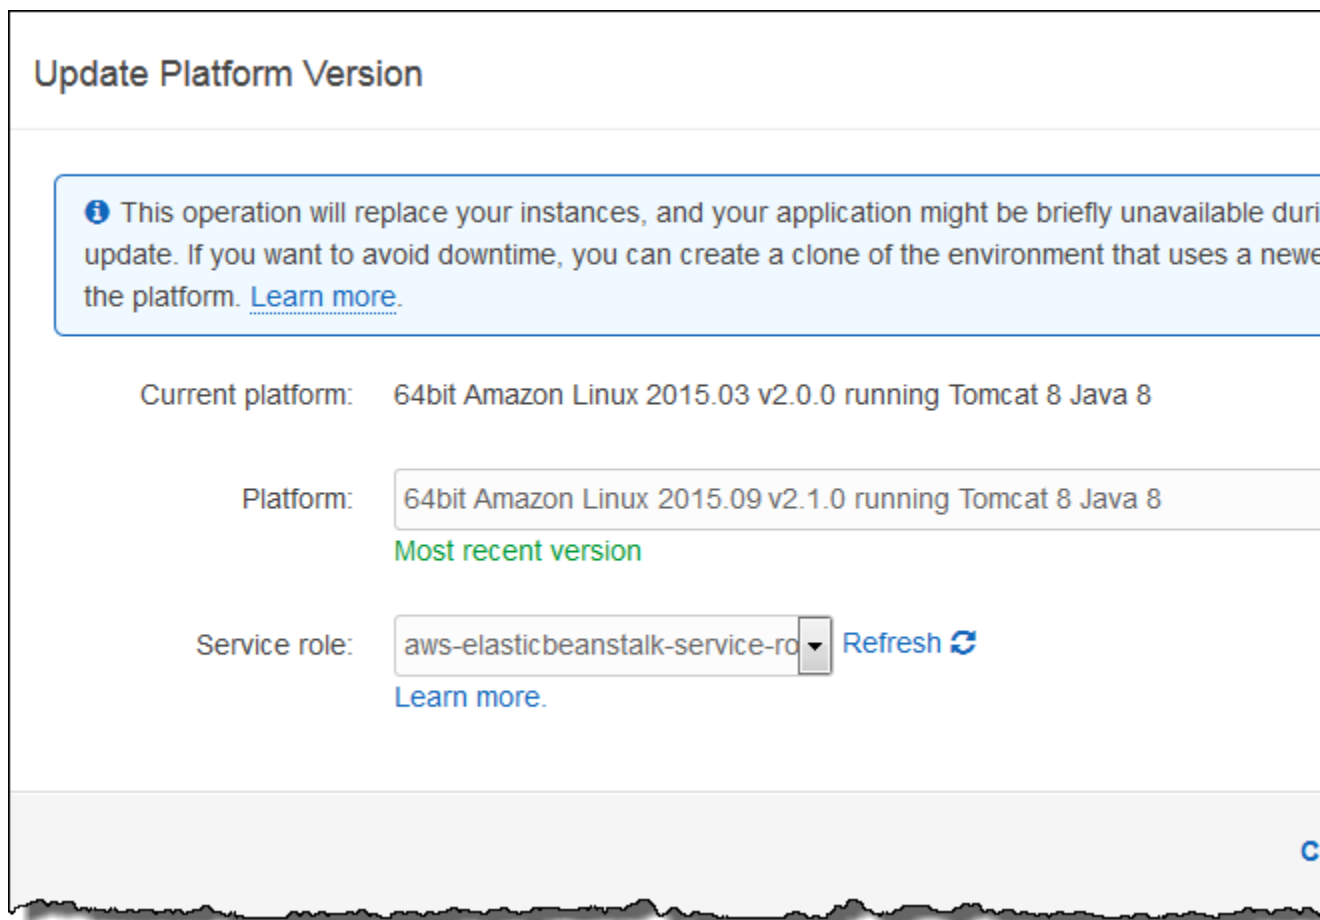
Update Platform Version

This operation will replace your instances, and your application might be briefly unavailable duri update. If you want to avoid downtime, you can create a clone of the environment that uses a newe the platform. Learn more.

Current platform: 64bit Amazon Linux 2015.03 v2.0.0 running Tomcat 8 Java 8

Platform: 64bit Amazon Linux 2015.09 v2.1.0 running Tomcat 8 Java 8

Most recent version

Service role: aws-elasticbeanstalk-service-ro Refresh

Learn more.

C